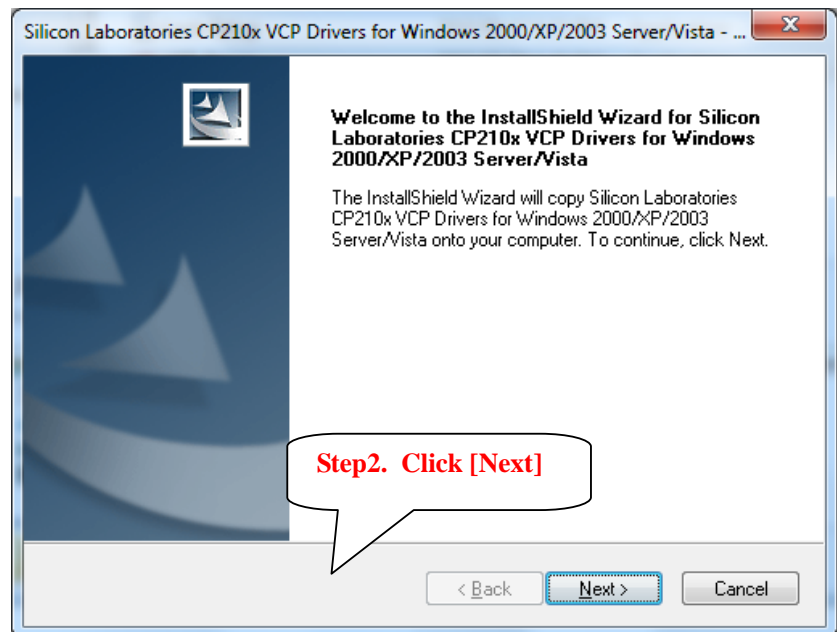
Silicon Laboratories CP210x VCP Drivers for Windows 2000/XP/2003 Server/Vista - ...

Welcome to the InstallShield Wizard for Silicon Laboratories CP210x VCP Drivers for Windows 2000/XP/2003 Server/Vista

The InstallShield Wizard will copy Silicon Laboratories CP210x VCP Drivers for Windows 2000/XP/2003 Server/Vista onto your computer. To continue, click Next.

Step2. Click [Next]

< Back

Next >

Cancel